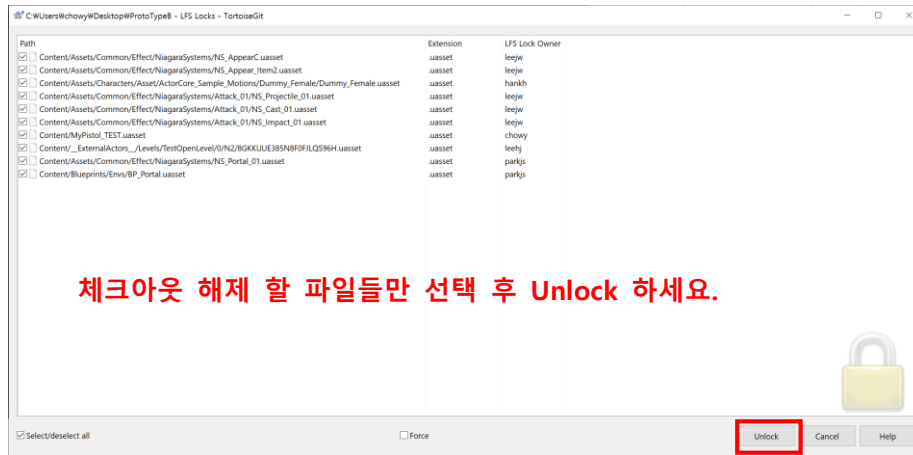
C:₩Users₩chowy₩Desktop₩ProtoTypeB - LFS Locks - TortoiseGit

| Path | Extension | LFS Lock Owner |
|---|---|---|
| Content/Assets/Common/Effect/NiagaraSystems/NS_AppearC.uasset | .uasset | leejw |
| Content/Assets/Common/Effect/NiagaraSystems/NS_Appear_Item2.uasset | .uasset | leejw |
| Content/Assets/Characters/Asset/ActorCore_Sample_Motions/Dummy_Female/Dummy_Female.uasset | .uasset | hankh |
| Content/Assets/Common/Effect/NiagaraSystems/Attack_01/NS_Projectile_01.uasset | .uasset | leejw |
| Content/Assets/Common/Effect/NiagaraSystems/Attack_01/NS_Cast_01.uasset | .uasset | leejw |
| Content/Assets/Common/Effect/NiagaraSystems/Attack_01/NS_Impact_01.uasset | .uasset | leejw |
| Content/MyPistol_TEST.uasset | .uasset | chowy |
| Content/__ExternalActors__/Levels/TestOpenLevel/0/N2/8GKKUUE385N8F0FJLQS96H.uasset | .uasset | leehj |
| Content/Assets/Common/Effect/NiagaraSystems/NS_Portal_01.uasset | .uasset | parkjs |
| Content/Blueprints/Envs/BP_Portal.uasset | .uasset | parkjs |

체크아웃 해제 할 파일들만 선택 후 Unlock 하세요.

Select/deselect all
Force
Unlock
Cancel
Help